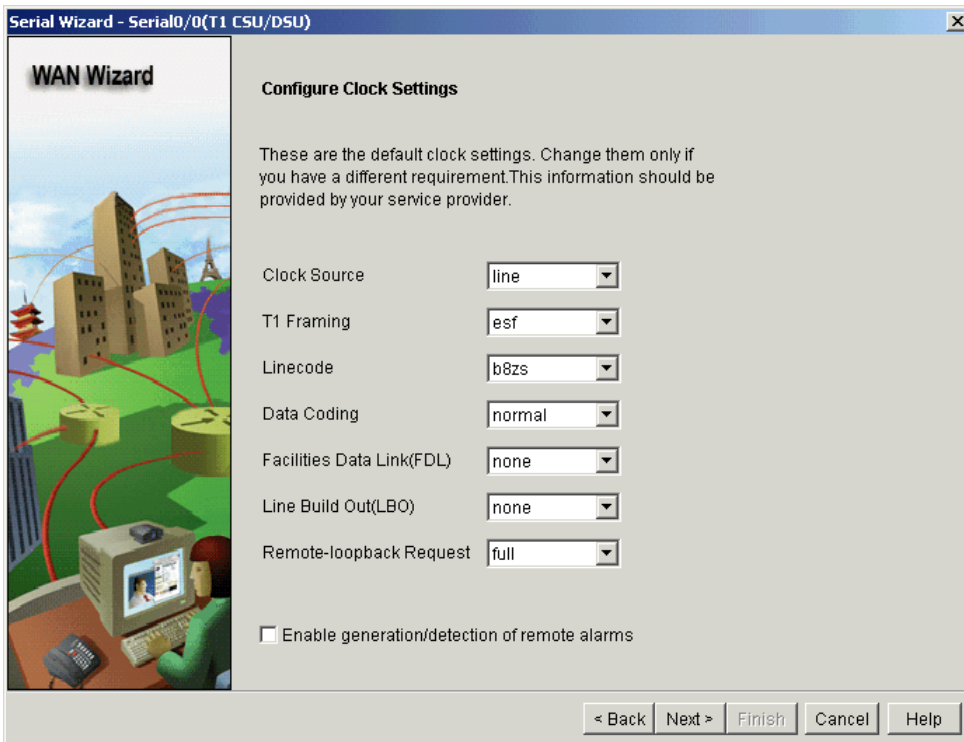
Serial Wizard - Serial0/0(T1 CSU/DSU)

WAN Wizard

Configure Clock Settings

These are the default clock settings. Change them only if you have a different requirement.This information should be provided by your service provider.

| | |
|---|---|
| Clock Source | line |
| T1 Framing | esf |
| Linecode | b8zs |
| Data Coding | normal |
| Facilities Data Link(FDL) | none |
| Line Build Out(LBO) | none |
| Remote-loopback Request | full |

Enable generation/detection of remote alarms

< Back Next > Finish Cancel Help